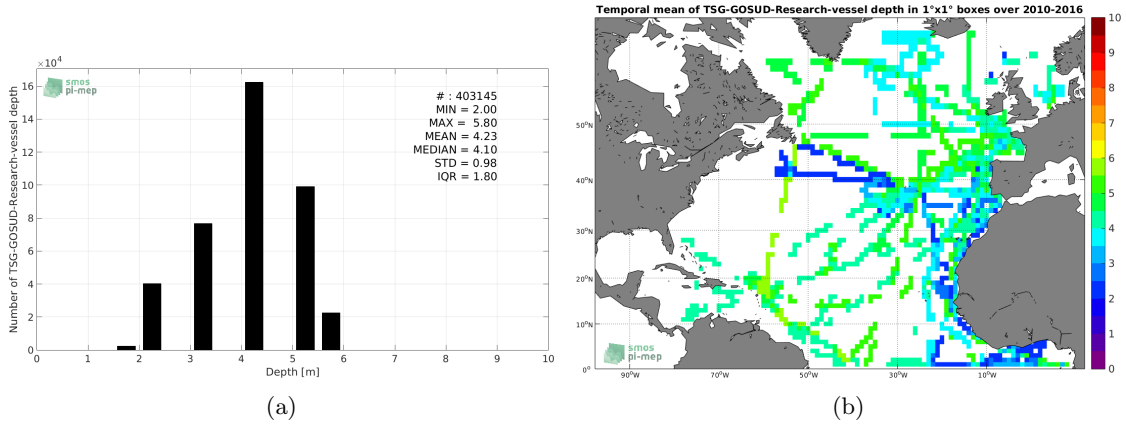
$\times10^4$

smos pi-mep

# : 403145
MIN = 2.00
MAX = 5.80
MEAN = 4.23
MEDIAN = 4.10
STD = 0.98
IQR = 1.80

Number of TSG-GOSUD-Research-vessel depth

16
14
12
10
8
6
4
2
0

0 1 2 3 4 5 6 7 8 9 10

Depth [m]

(a)

Temporal mean of TSG-GOSUD-Research-vessel depth in 1°x1° boxes over 2010-2016

50°N
40°N
30°N
20°N
10°N

90°W 70°W 50°W 30°W 10°W

smos pi-mep

10
9
8
7
6
5
4
3
2
1
0

(b)